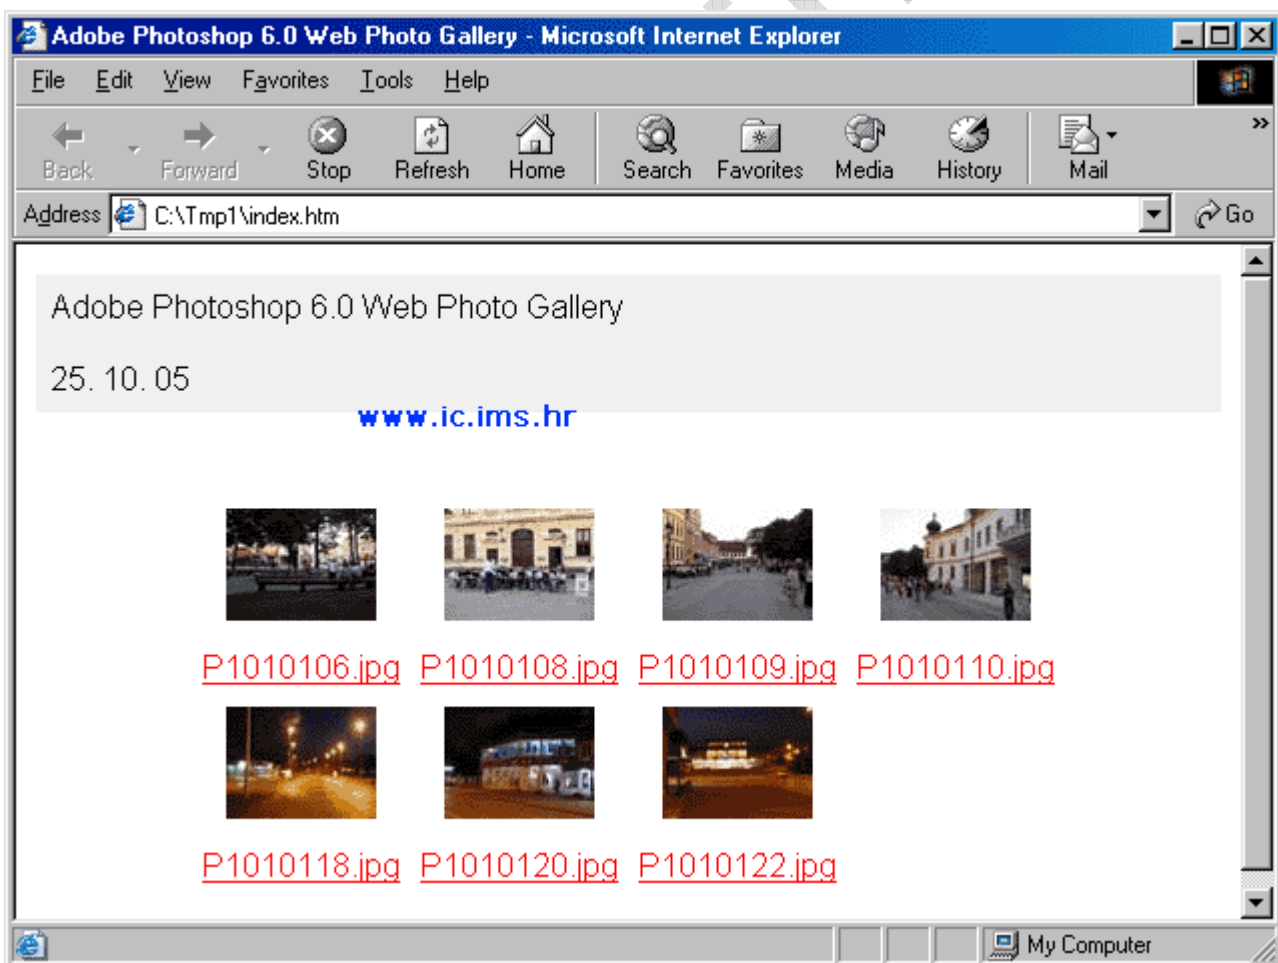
Adobe Photoshop 6.0 Web Photo Gallery - Microsoft Internet Explorer

File Edit View Favorites Tools Help

Back Forward Stop Refresh Home Search Favorites Media History Mail

Address C:\Tmp1\index.htm Go

Adobe Photoshop 6.0 Web Photo Gallery

25. 10. 05

www.ic.ims.hr

P1010106.jpg P1010108.jpg P1010109.jpg P1010110.jpg

P1010118.jpg P1010120.jpg P1010122.jpg

My Computer